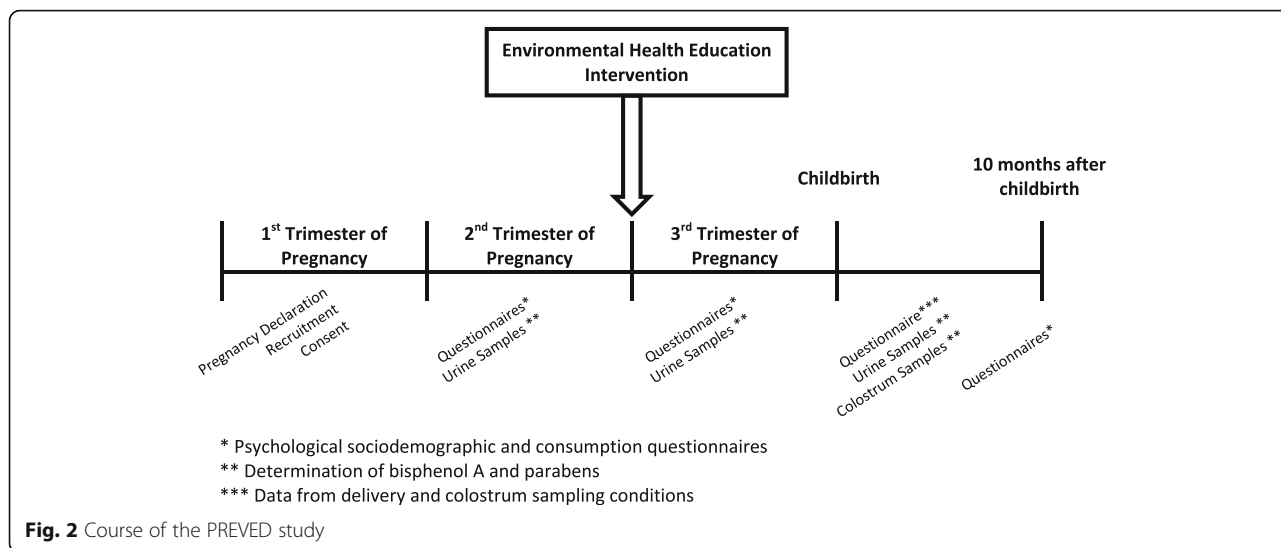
Environmental Health Education Intervention

Childbirth

10 months after childbirth

1$^{st}$ Trimester of Pregnancy

2$^{nd}$ Trimester of Pregnancy

3$^{rd}$ Trimester of Pregnancy

Pregnancy Declaration
Recruitment
Consent

Questionnaires*
Urine Samples **

Questionnaires*
Urine Samples **

Questionnaire***
Urine Samples **
Colostrum Samples **

Questionnaires*

* Psychological sociodemographic and consumption questionnaires
** Determination of bisphenol A and parabens
*** Data from delivery and colostrum sampling conditions

Fig. 2 Course of the PREVED study